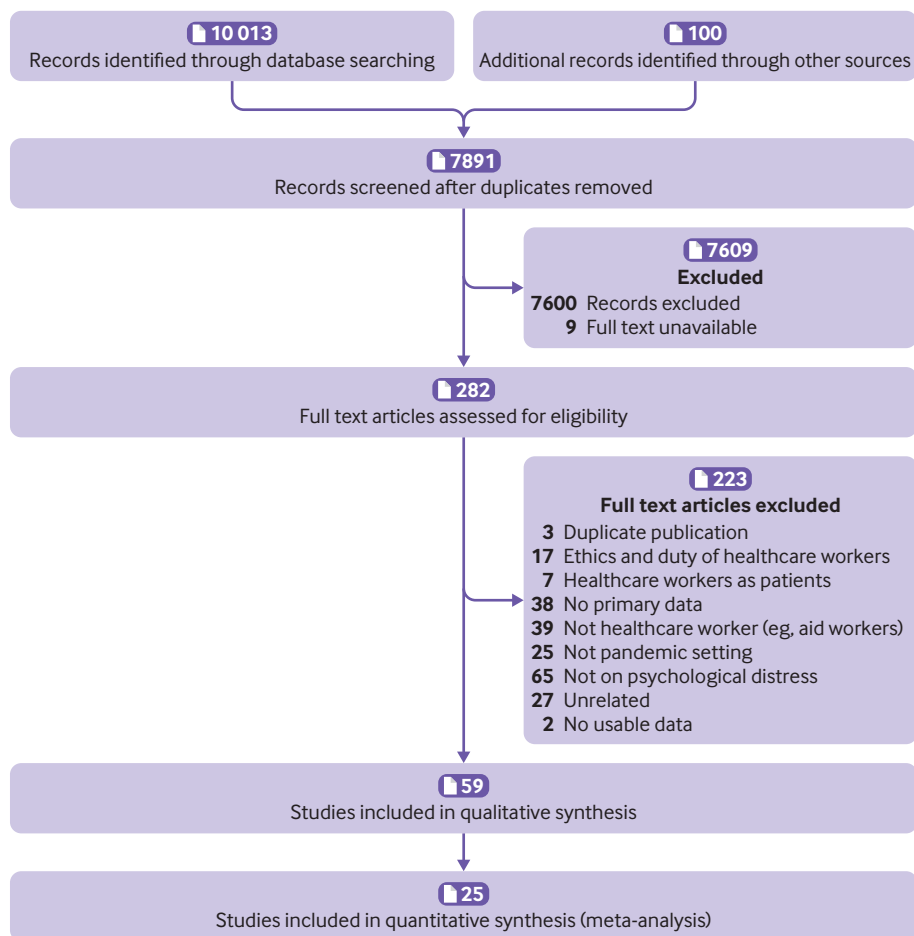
10 013
Records identified through database searching

100
Additional records identified through other sources

7891
Records screened after duplicates removed

7609
Excluded
7600 Records excluded
9 Full text unavailable

282
Full text articles assessed for eligibility

223
Full text articles excluded
3 Duplicate publication
17 Ethics and duty of healthcare workers
7 Healthcare workers as patients
38 No primary data
39 Not healthcare worker (eg, aid workers)
25 Not pandemic setting
65 Not on psychological distress
27 Unrelated
2 No usable data

59
Studies included in qualitative synthesis

25
Studies included in quantitative synthesis (meta-analysis)